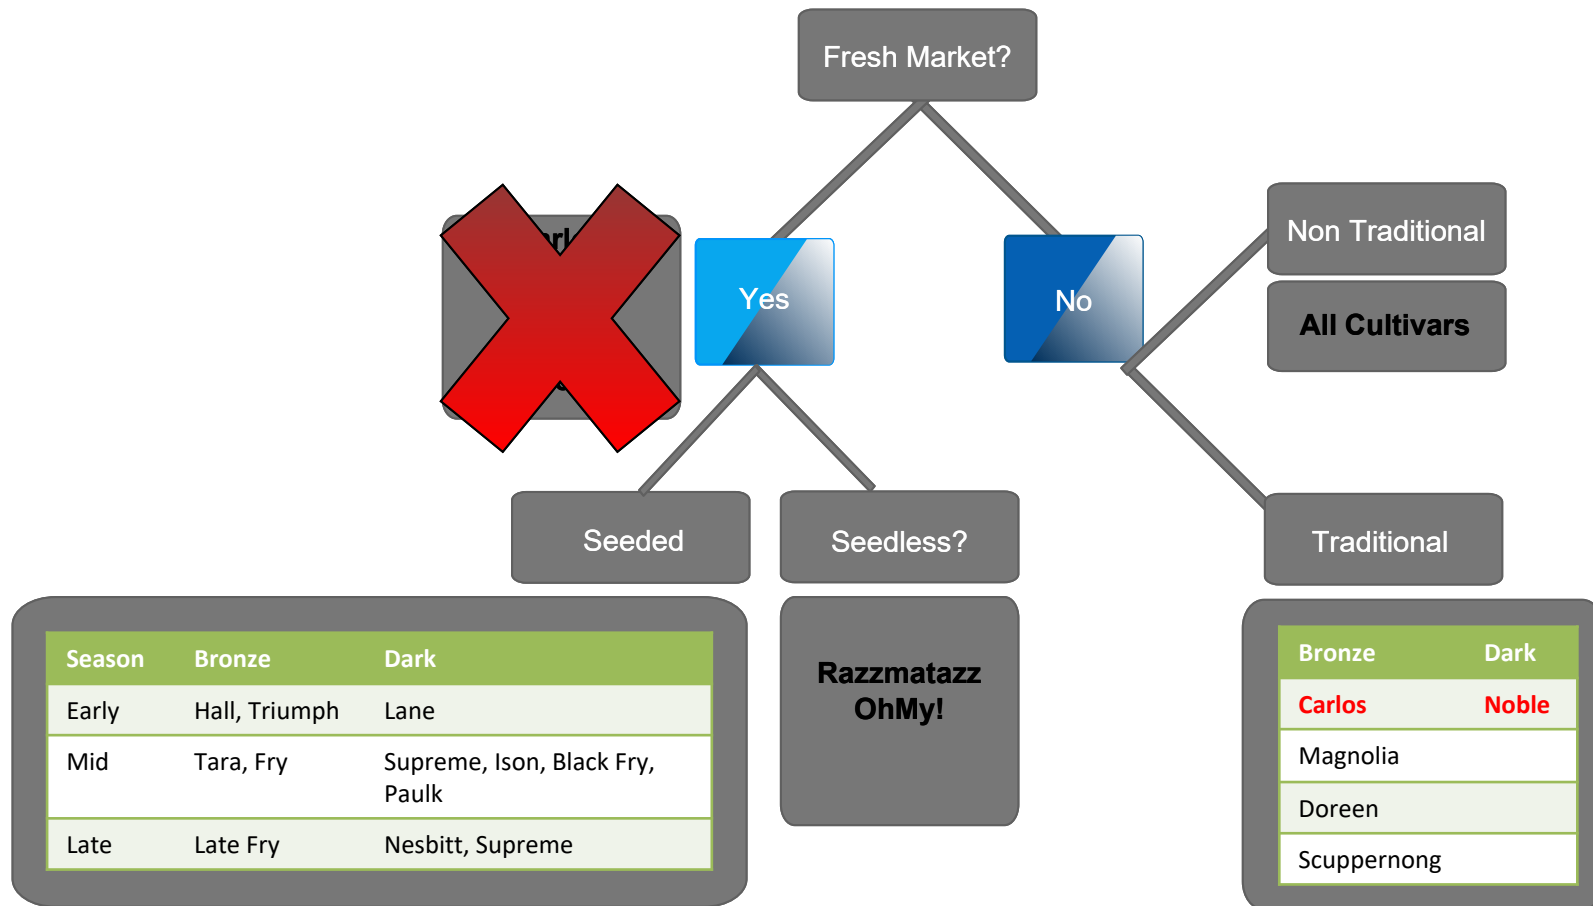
Fresh Market?

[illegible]rl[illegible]

Yes

No

Non Traditional

All Cultivars

Seeded

Seedless?

Traditional

| Season | Bronze | Dark |
|---|---|---|
| Early | Hall, Triumph | Lane |
| Mid | Tara, Fry | Supreme, Ison, Black Fry, Paulk |
| Late | Late Fry | Nesbitt, Supreme |

Razzmatazz
OhMy!

| Bronze | Dark |
|---|---|
| Carlos | Noble |
| Magnolia | |
| Doreen | |
| Scuppernong | |